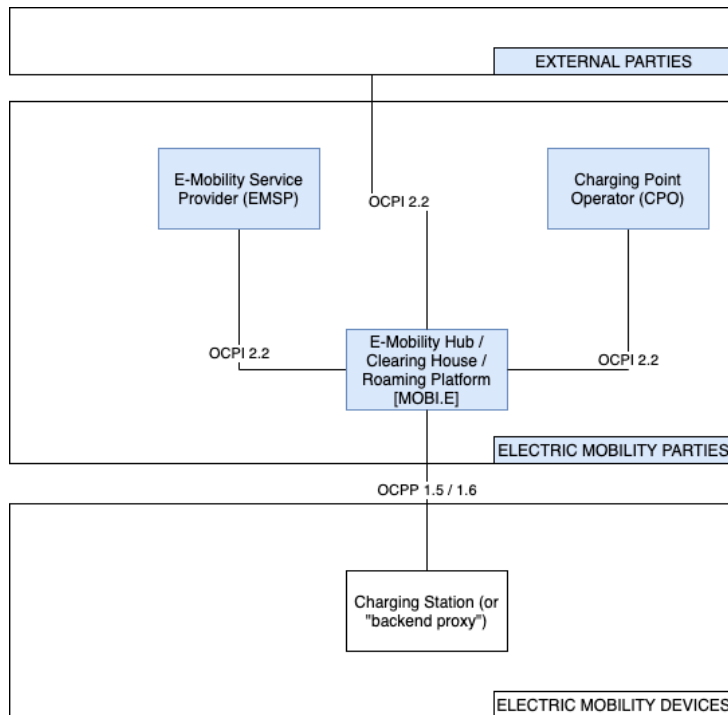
EXTERNAL PARTIES

E-Mobility Service Provider (EMSP)

OCPI 2.2

Charging Point Operator (CPO)

OCPI 2.2

E-Mobility Hub / Clearing House / Roaming Platform [MOBI.E]

OCPI 2.2

ELECTRIC MOBILITY PARTIES

OCPP 1.5 / 1.6

Charging Station (or "backend proxy")

ELECTRIC MOBILITY DEVICES